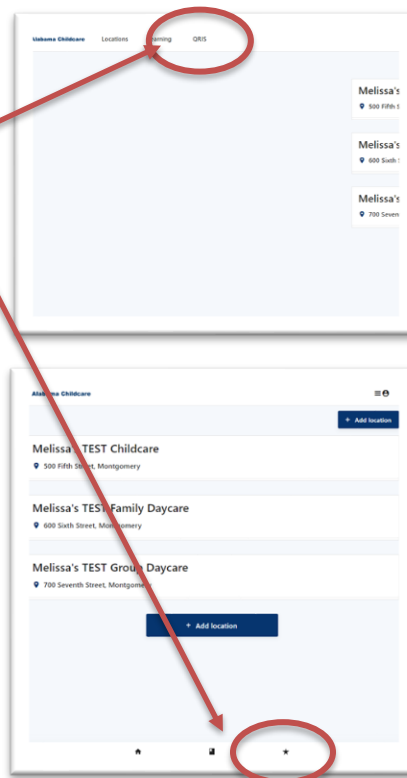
Alabama Childcare Locations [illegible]aining QRIS

Melissa's
500 Fifth S

Melissa's
600 Sixth S

Melissa's
700 Seven

Alabama Childcare

+ Add location

Melissa's TEST Childcare
500 Fifth Street, Montgomery

Melissa's TEST Family Daycare
600 Sixth Street, Montgomery

Melissa's TEST Group Daycare
700 Seventh Street, Montgomery

+ Add location